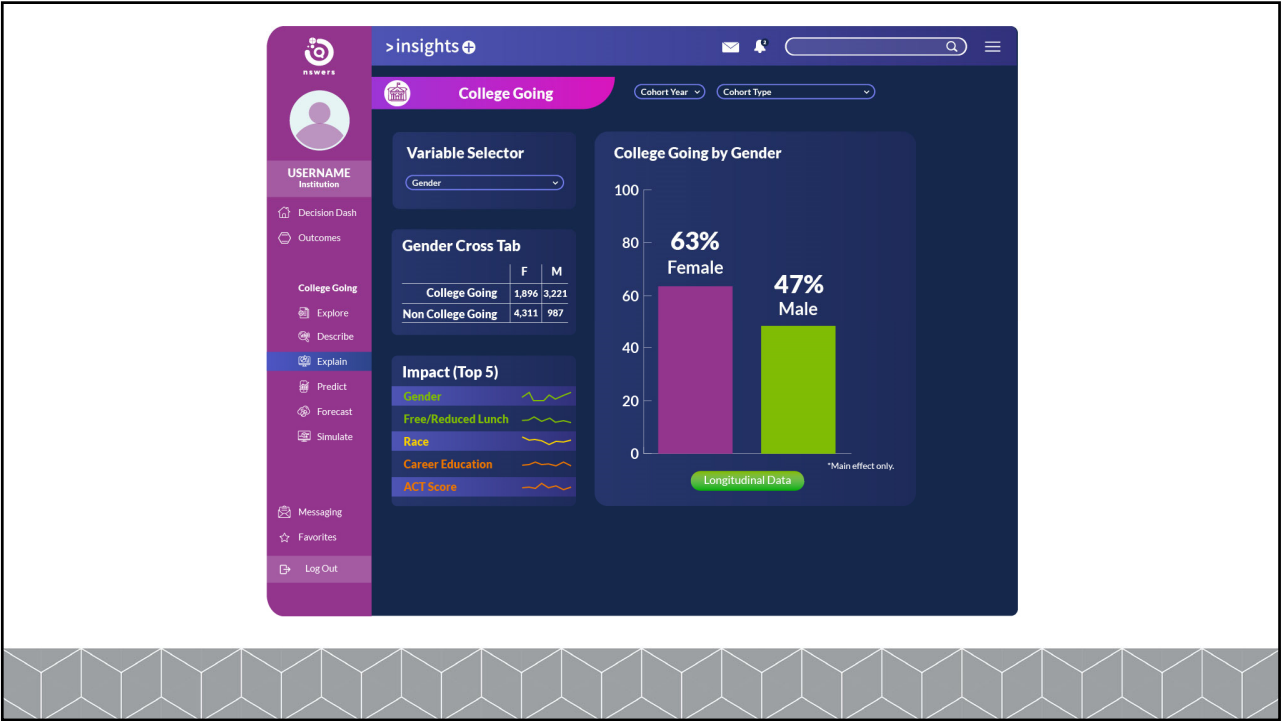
nswers

USERNAME
Institution

Decision Dash
Outcomes

College Going
Explore
Describe
Explain
Predict
Forecast
Simulate

Messaging
Favorites
Log Out

>insights

College Going

Cohort Year
Cohort Type

Variable Selector
Gender

Gender Cross Tab

| | F | M |
|---|---|---|
| College Going | 1,896 | 3,221 |
| Non College Going | 4,311 | 987 |

Impact (Top 5)
Gender
Free/Reduced Lunch
Race
Career Education
ACT Score

College Going by Gender

100
80
60
40
20
0

63%
Female

47%
Male

*Main effect only.

Longitudinal Data